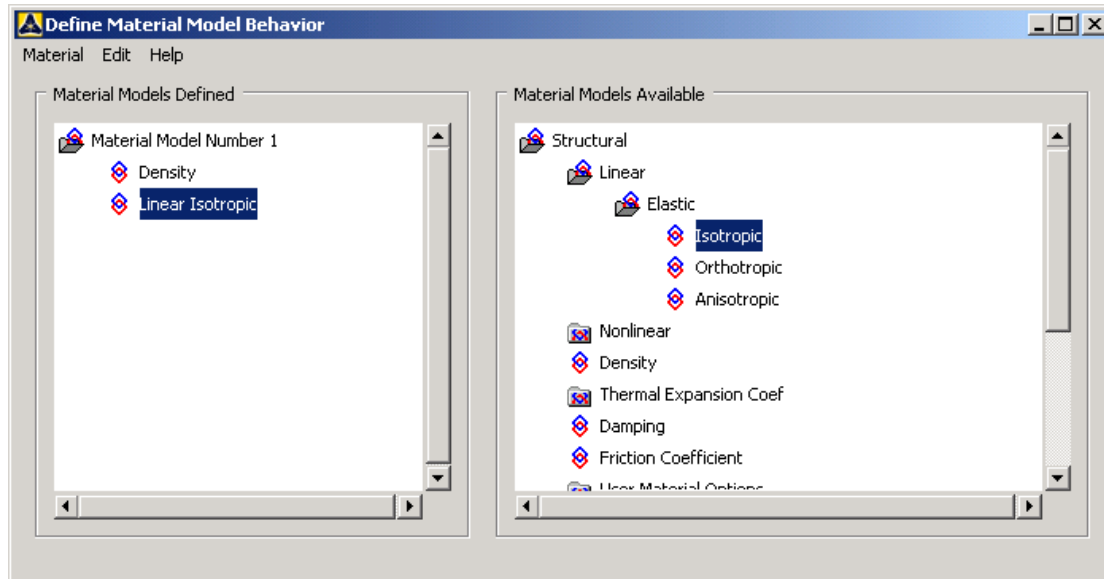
Define Material Model Behavior

Material Edit Help

Material Models Defined

Material Model Number 1
Density
Linear Isotropic

Material Models Available

Structural
Linear
Elastic
Isotropic
Orthotropic
Anisotropic
Nonlinear
Density
Thermal Expansion Coef
Damping
Friction Coefficient
User Material Options